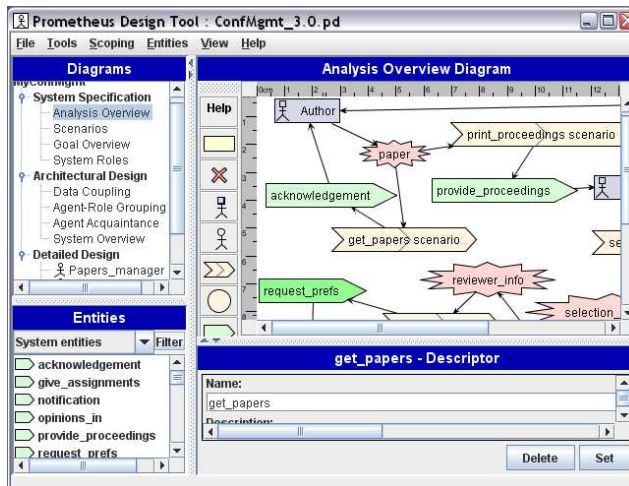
Prometheus Design Tool : ConfMgmt_3.0.pd

File Tools Scoping Entities View Help

Diagrams

MyConfMgmt
System Specification
Analysis Overview
Scenarios
Goal Overview
System Roles
Architectural Design
Data Coupling
Agent-Role Grouping
Agent Acquaintance
System Overview
Detailed Design
Papers_manager

Entities

System entities
Filter

acknowledgement
give_assignments
notification
opinions_in
provide_proceedings
request_prefs

Analysis Overview Diagram

Help

0cm 1 2 3 4 5 6 7 8 9 10 11 12

Author
paper
print_proceedings scenario
acknowledgement
provide_proceedings
get_papers scenario
se
request_prefs
reviewer_info
selection_

get_papers - Descriptor

Name:
get_papers
Description:

Delete
Set